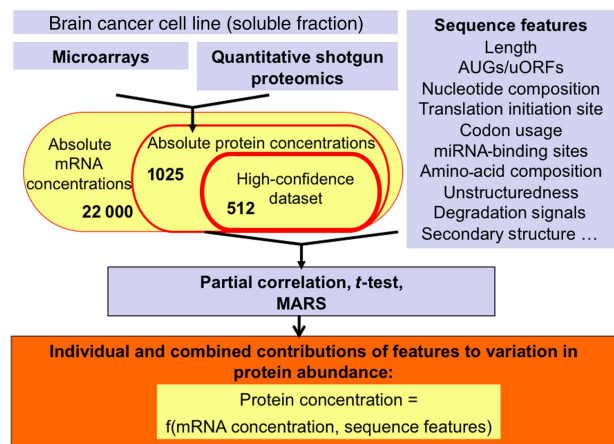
Brain cancer cell line (soluble fraction)

Microarrays

Quantitative shotgun proteomics

Sequence features
Length
AUGs/uORFs
Nucleotide composition
Translation initiation site
Codon usage
miRNA-binding sites
Amino-acid composition
Unstructuredness
Degradation signals
Secondary structure …

Absolute mRNA concentrations
22 000

Absolute protein concentrations
1025

High-confidence dataset
512

Partial correlation, *t*-test, MARS

Individual and combined contributions of features to variation in protein abundance:

Protein concentration = f(mRNA concentration, sequence features)